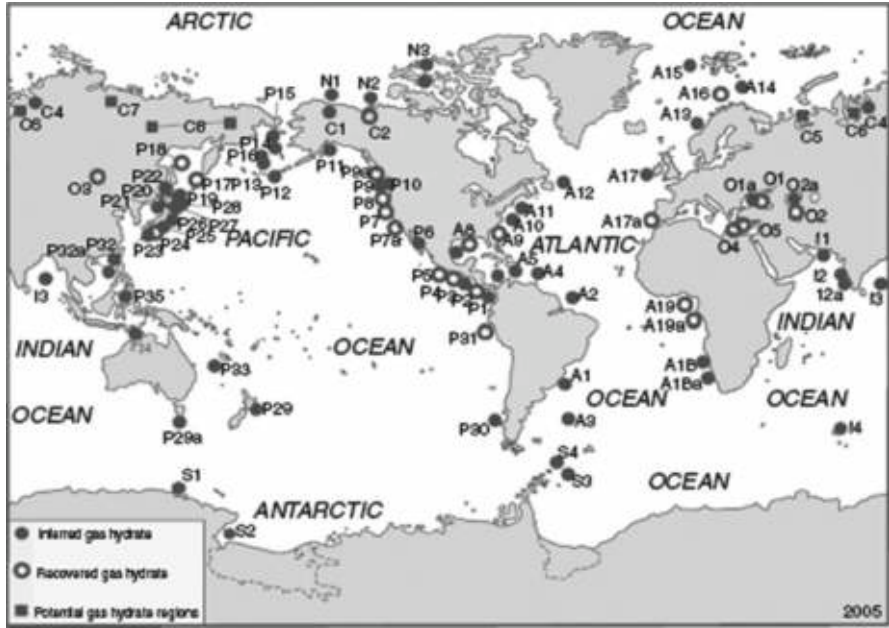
ARCTIC
OCEAN
N3
A15
A14
A16
A13
C4
C6
C7
C8
P15
N1
N2
C2
C1
C5
C6
C4
P18
P14
P16
P12
P11
O3
P22
P17
P13
P28
P20
P21
P19
P26
P27
P24
P25
P23
P9a
P9
P10
P8
P7
P7a
A12
A17
A11
A10
A17a
O1a
O1
O2a
O2
O5
O4
A6
A9
A5
A4
ATLANTIC
P6
PACIFIC
P32a
P32
I3
P35
P5
P4
P3
P2
P1
A2
I1
I2
I2a
I3
A19
A19a
P31
INDIAN
INDIAN
OCEAN
P33
A18
A18a
A1
OCEAN
OCEAN
OCEAN
P29
P30
A3
P29a
S4
S3
I4
OCEAN
S1
ANTARCTIC
S2
Inferred gas hydrate
Recovered gas hydrate
Potential gas hydrate regions
2005